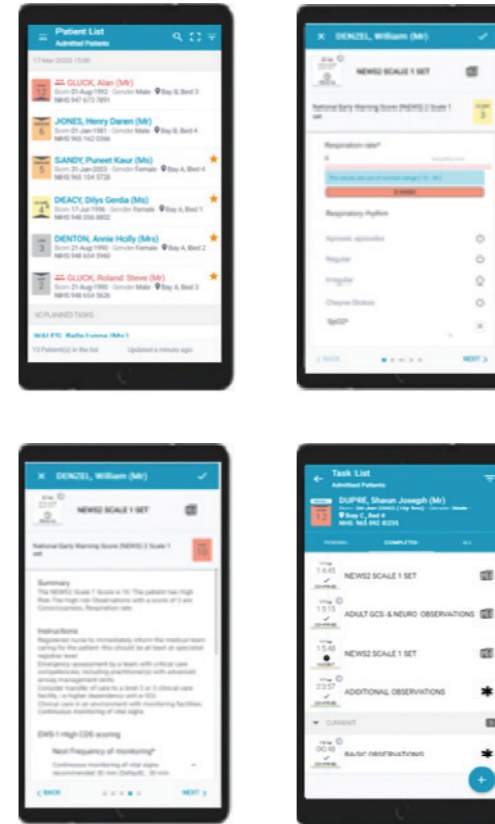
Patient List
Admitted Patients

17-Mar-2020 15:00

12
GLUCK, Alan (Mr)
Born 01-Aug-1992 · Gender Male · Bay B, Bed 3
NHS 947 673 7891

6
JONES, Henry Daren (Mr)
Born 01-Jan-1981 · Gender Male · Bay B, Bed 4
NHS 965 162 0366

5
SANDY, Puneet Kaur (Ms)
Born 31-Jan-2003 · Gender Female · Bay A, Bed 4
NHS 965 104 5728

DEACY, Dilys Gerdia (Mrs)
Born 17-Jul-1936 · Gender Female · Bay A, Bed 1
NHS 948 556 8802

3
DENTON, Annie Holly (Mrs)
Born 21-Aug-1990 · Gender Female · Bay A, Bed 2
NHS 948 654 5960

3
GLUCK, Roland Steve (Mr)
Born 21-Aug-1990 · Gender Male · Bay A, Bed 3
NHS 948 654 5626

NO PLANNED TASKS

WALES, Bella Lynne (Ms)

13 Patient(s) in the list     Updated a minute ago

DENZEL, William (Mr)

NEWS2 SCALE 1 SET

National Early Warning Score (NEWS) 2 Scale 1 set

3

Respiration rate*

This value are out of normal range (12 - 20)

Respiratory rhythm

Apnoeic episodes
Regular
Irregular
Cheyne-Stokes
SpO2*

BACK     NEXT

DENZEL, William (Mr)

NEWS2 SCALE 1 SET

National Early Warning Score (NEWS) 2 Scale 1 set

10

Summary
The NEWS2 Scale 1 Score is 10. The patient has High Risk. The high risk Observations with a score of 3 are: Consciousness, Respiration rate.

Instructions
Registered nurse to immediately inform the medical team caring for the patient; this should be at least at specialist registrar level
Emergency assessment by a team with critical care competencies, including practitioner(s) with advanced airway management skills.
Consider transfer of care to a level 2 or 3 clinical care facility, i.e higher dependency unit or ICU.
Clinical care in an environment with monitoring facilities
Continuous monitoring of vital signs

EWS-1 High CDS scoring

Next Frequency of monitoring*
Continuous monitoring of vital signs recommended 30 min (Default) · 30 min

BACK     NEXT

Task List
Admitted Patients

DUPRE, Shaun Joseph (Mr)
Born 1st Jan 2003 (17y 0m) · Gender Male
Bay C, Bed 4
NHS 965 092 8335

PENDING     COMPLETED     ALL

14:45     NEWS2 SCALE 1 SET
15:15     ADULT GCS & NEURO OBSERVATIONS
15:48     NEWS2 SCALE 1 SET
23:57     ADDITIONAL OBSERVATIONS

CURRENT

00:48     BASIC OBSERVATIONS